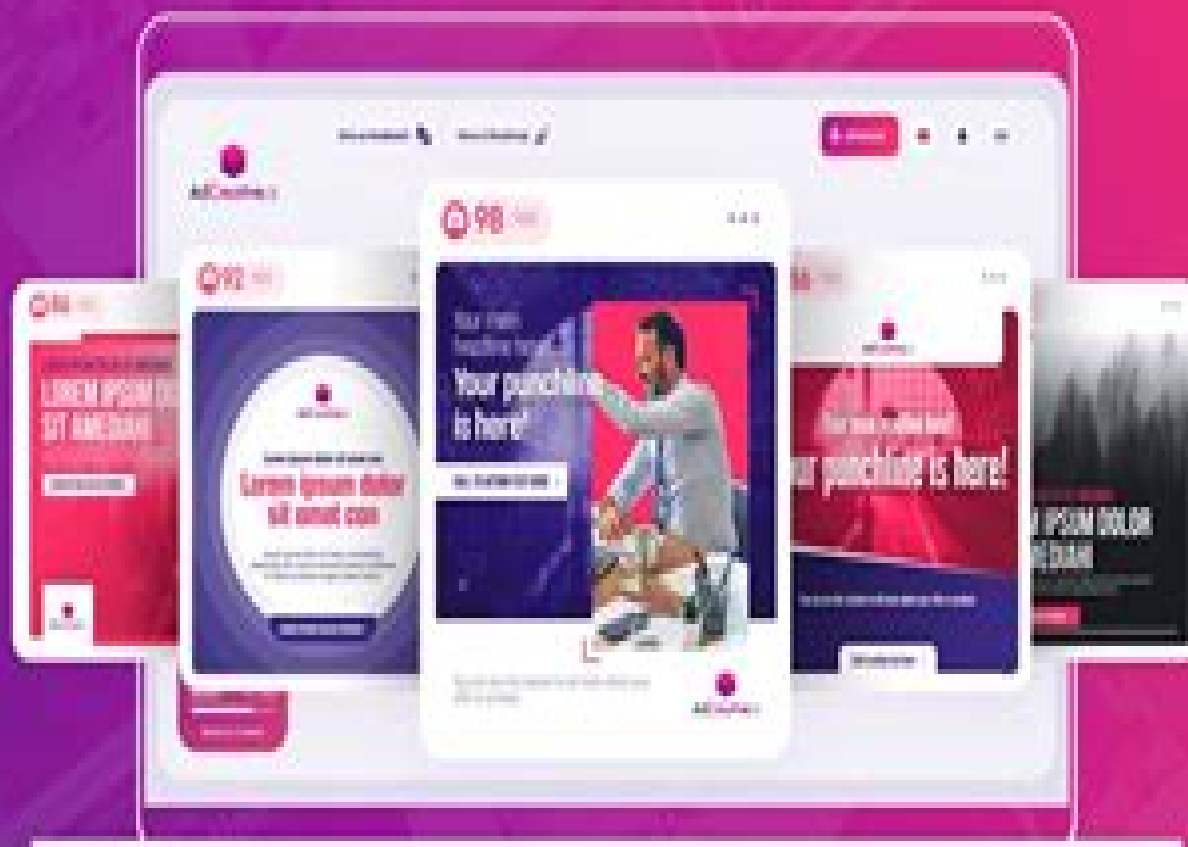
AdCreative.ai

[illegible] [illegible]

98

92

84

Your main headline here

Your punchline is here!

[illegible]

LOREM IPSUM DOLOR SIT AMET DIAM

Lorem ipsum dolor sit amet con

Your main headline here

Your punchline is here!

M IPSUM DOLOR ME DIAM

AdCreative.ai